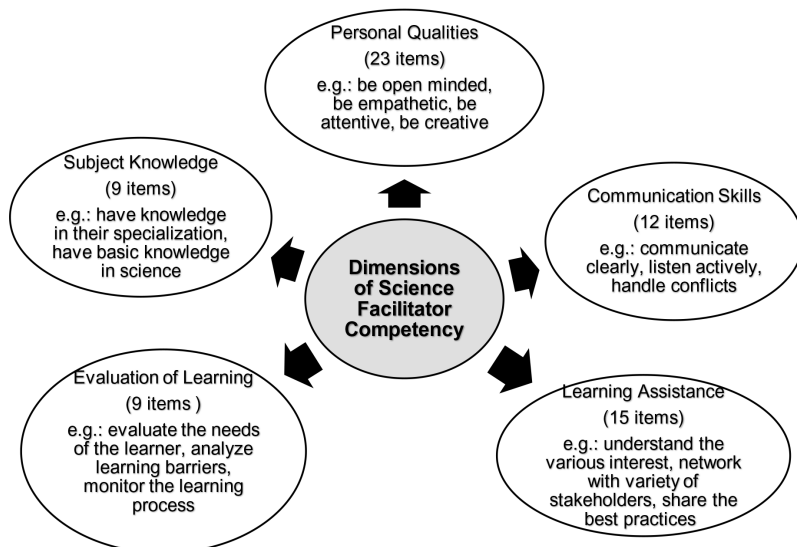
Dimensions of Science Facilitator Competency

Personal Qualities
(23 items)
e.g.: be open minded, be empathetic, be attentive, be creative

Communication Skills
(12 items)
e.g.: communicate clearly, listen actively, handle conflicts

Learning Assistance
(15 items)
e.g.: understand the various interest, network with variety of stakeholders, share the best practices

Evaluation of Learning
(9 items )
e.g.: evaluate the needs of the learner, analyze learning barriers, monitor the learning process

Subject Knowledge
(9 items)
e.g.: have knowledge in their specialization, have basic knowledge in science